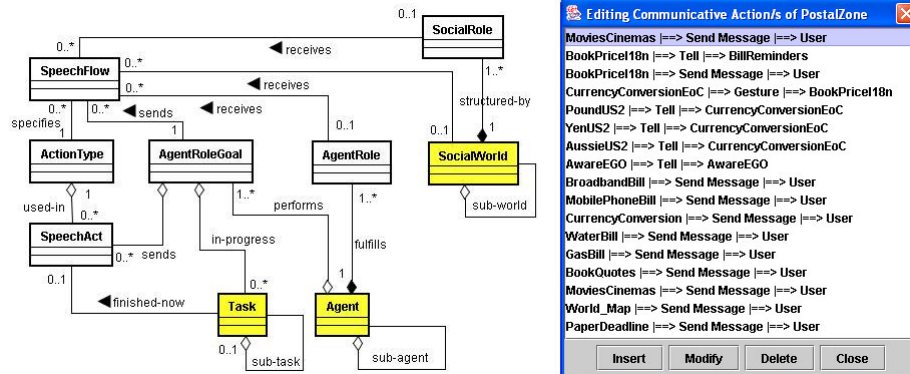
0..1
SocialRole
0..*
◀ receives
SpeechFlow
0..*
1..*
0..*
◀ receives
structured-by
0..*
0..*
◀ sends
◀ receives
specifies
1
1
0..1
0..1
ActionType
AgentRoleGoal
AgentRole
SocialWorld
1
1..*
1..*
used-in
0..*
performs
sub-world
SpeechAct
in-progress
fulfills
0..*
sends
0..1
0..*
1
◀ finished-now
Task
Agent
0..1
sub-task
sub-agent

Editing Communicative Action/s of PostalZone

MoviesCinemas |==> Send Message |==> User
BookPriceI18n |==> Tell |==> BillReminders
BookPriceI18n |==> Send Message |==> User
CurrencyConversionEoC |==> Gesture |==> BookPriceI18n
PoundUS2 |==> Tell |==> CurrencyConversionEoC
YenUS2 |==> Tell |==> CurrencyConversionEoC
AussieUS2 |==> Tell |==> CurrencyConversionEoC
AwareEGO |==> Tell |==> AwareEGO
BroadbandBill |==> Send Message |==> User
MobilePhoneBill |==> Send Message |==> User
CurrencyConversion |==> Send Message |==> User
WaterBill |==> Send Message |==> User
GasBill |==> Send Message |==> User
BookQuotes |==> Send Message |==> User
MoviesCinemas |==> Send Message |==> User
World_Map |==> Send Message |==> User
PaperDeadline |==> Send Message |==> User

Insert
Modify
Delete
Close